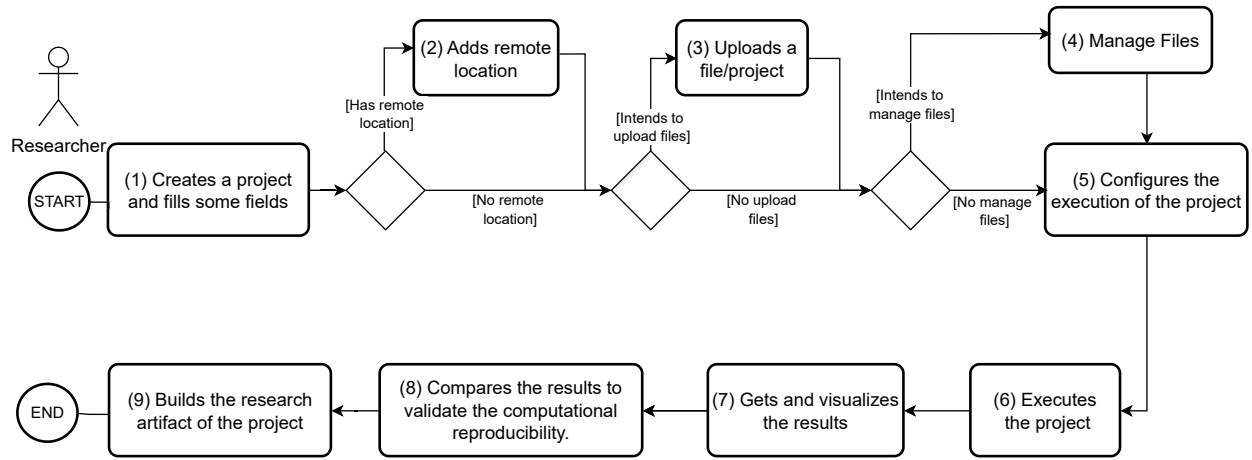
Researcher

START

(1) Creates a project and fills some fields

[Has remote location]

(2) Adds remote location

[No remote location]

[Intends to upload files]

(3) Uploads a file/project

[No upload files]

[Intends to manage files]

(4) Manage Files

[No manage files]

(5) Configures the execution of the project

(6) Executes the project

(7) Gets and visualizes the results

(8) Compares the results to validate the computational reproducibility.

(9) Builds the research artifact of the project

END